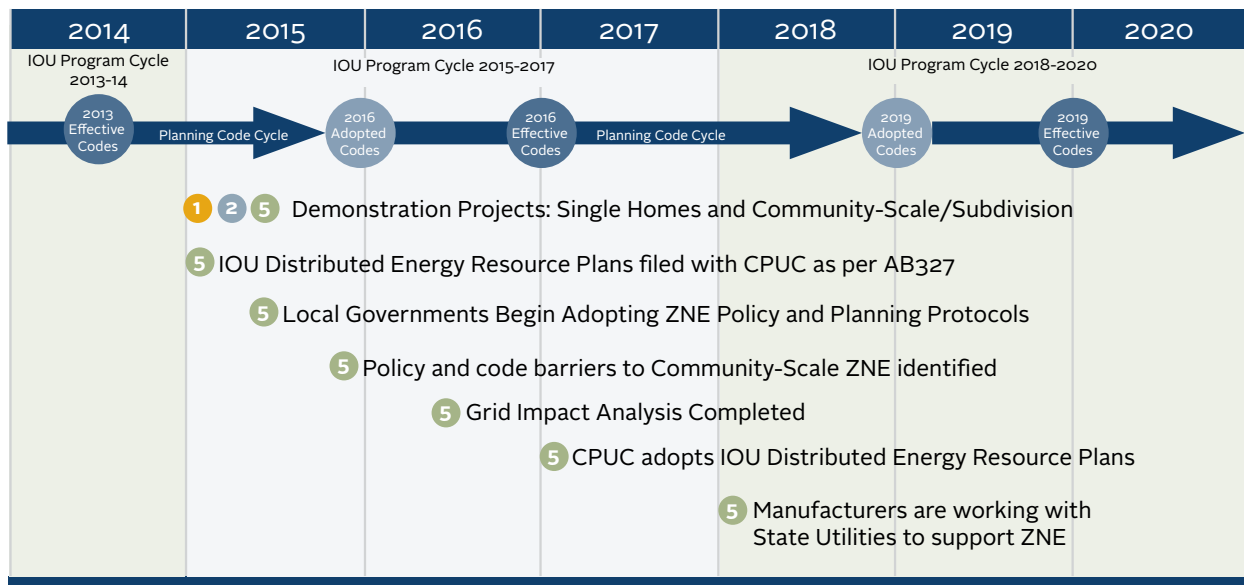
| 2014 | 2015 | 2016 | 2017 | 2018 | 2019 | 2020 |
|---|---|---|---|---|---|---|

IOU Program Cycle 2013-14

IOU Program Cycle 2015-2017

IOU Program Cycle 2018-2020

2013 Effective Codes

Planning Code Cycle

2016 Adopted Codes

2016 Effective Codes

Planning Code Cycle

2019 Adopted Codes

2019 Effective Codes

1 2 5 Demonstration Projects: Single Homes and Community-Scale/Subdivision

5 IOU Distributed Energy Resource Plans filed with CPUC as per AB327

5 Local Governments Begin Adopting ZNE Policy and Planning Protocols

5 Policy and code barriers to Community-Scale ZNE identified

5 Grid Impact Analysis Completed

5 CPUC adopts IOU Distributed Energy Resource Plans

5 Manufacturers are working with State Utilities to support ZNE